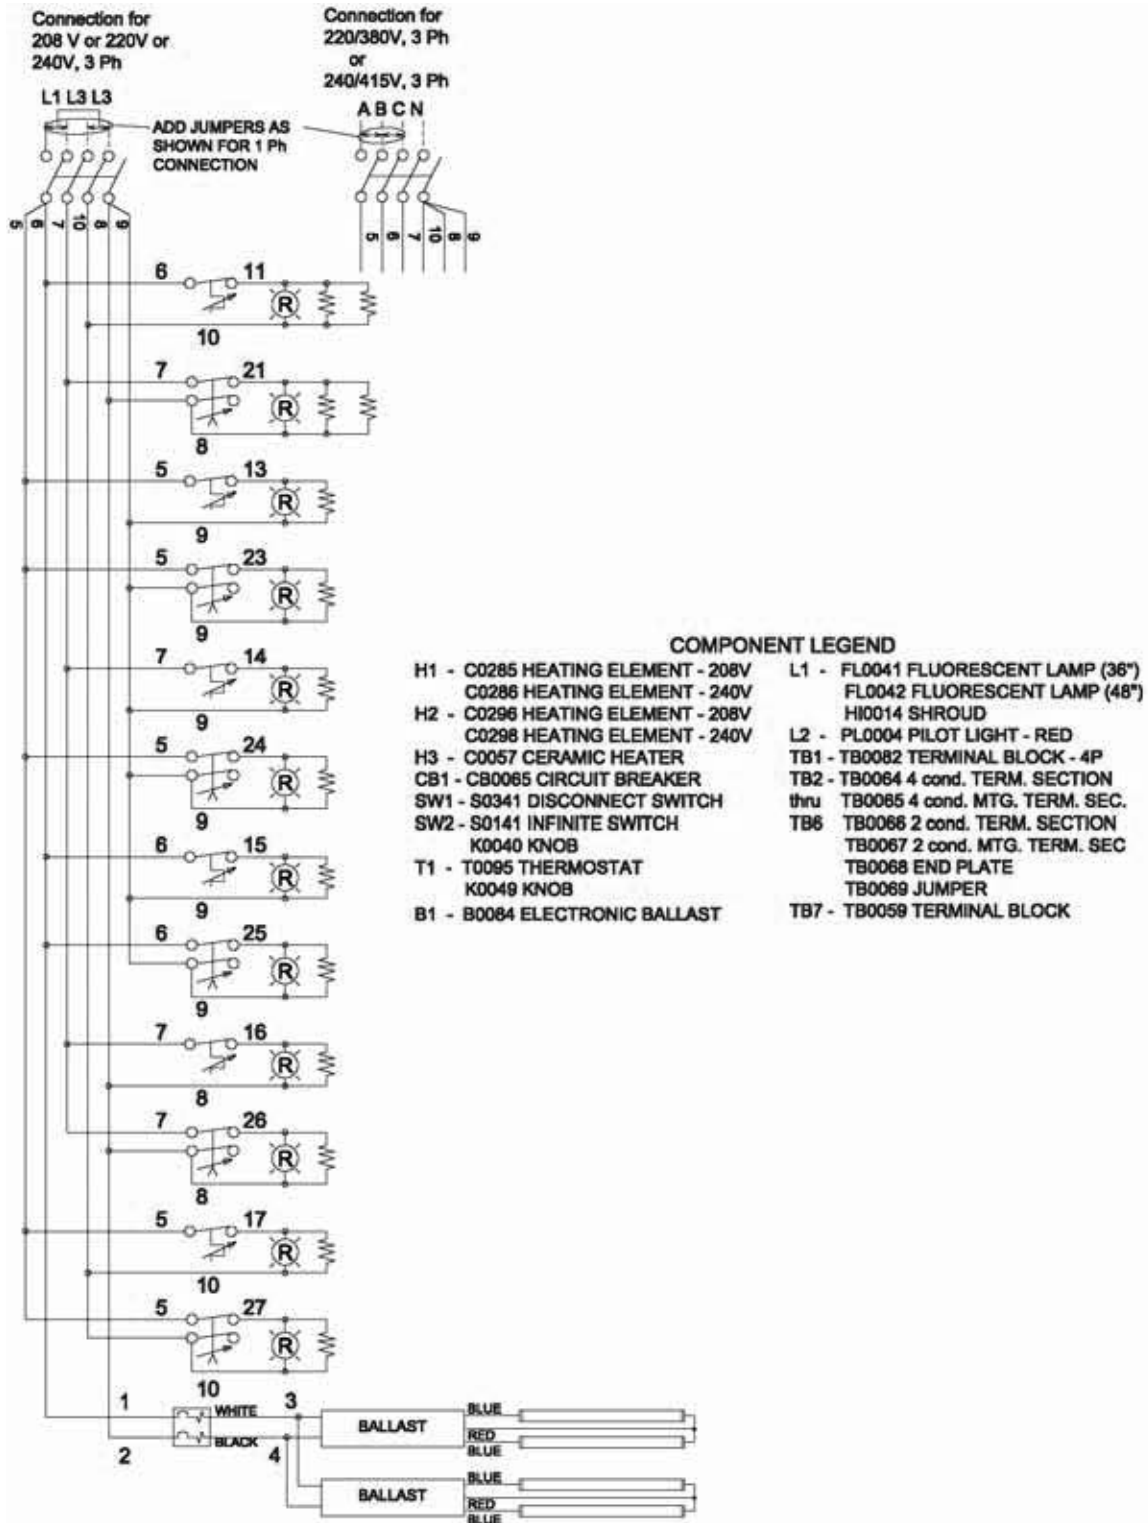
Connection for 208 V or 220V or 240V, 3 Ph

Connection for 220/380V, 3 Ph or 240/415V, 3 Ph

L1 L3 L3

A B C N

ADD JUMPERS AS SHOWN FOR 1 Ph CONNECTION

5 6 7 10 8 9

5 6 7 10 8 9

6 11
10

7 21
8

5 13
9

5 23
9

7 14
9

5 24
9

6 15
9

6 25
9

7 16
8

7 26
8

5 17
10

5 27
10

R R R R R R R R R R R R

1 WHITE 3
2 BLACK 4

BALLAST BLUE RED BLUE

BALLAST BLUE RED BLUE

COMPONENT LEGEND
H1 - C0285 HEATING ELEMENT - 208V
C0286 HEATING ELEMENT - 240V
H2 - C0296 HEATING ELEMENT - 208V
C0298 HEATING ELEMENT - 240V
H3 - C0057 CERAMIC HEATER
CB1 - CB0065 CIRCUIT BREAKER
SW1 - S0341 DISCONNECT SWITCH
SW2 - S0141 INFINITE SWITCH
K0040 KNOB
T1 - T0095 THERMOSTAT
K0049 KNOB
B1 - B0084 ELECTRONIC BALLAST

L1 - FL0041 FLUORESCENT LAMP (36")
FL0042 FLUORESCENT LAMP (48")
HI0014 SHROUD
L2 - PL0004 PILOT LIGHT - RED
TB1 - TB0082 TERMINAL BLOCK - 4P
TB2 - TB0064 4 cond. TERM. SECTION
thru TB0065 4 cond. MTG. TERM. SEC.
TB6 TB0066 2 cond. TERM. SECTION
TB0067 2 cond. MTG. TERM. SEC
TB0068 END PLATE
TB0069 JUMPER
TB7 - TB0059 TERMINAL BLOCK